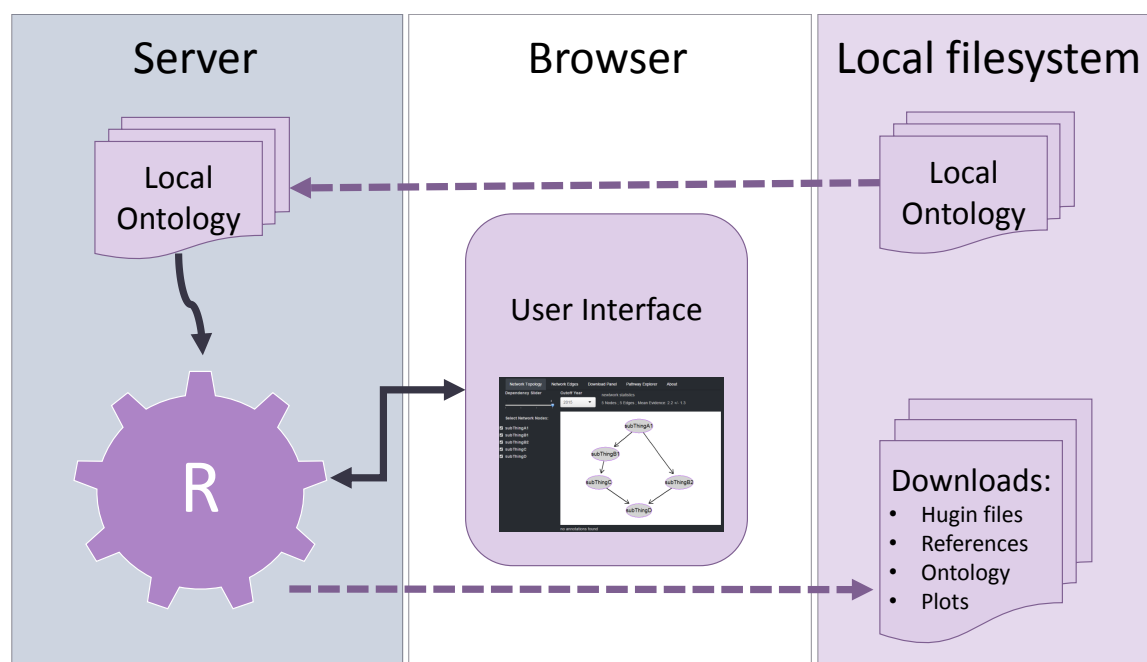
Server

Browser

Local filesystem

Local Ontology

Local Ontology

User Interface

Network Topology Network Edges Download Panel Pathway Explorer About

Dependency Slider

Cutoff Year

2015

network statistics

5 Nodes 5 Edges Mean Evidence: 2.2 +/- 1.3

Select Network Nodes:

subThingA1

subThingB1

subThingB2

subThingC

subThingD

subThingA1

subThingB1

subThingC

subThingB2

subThingD

no annotations found

R

Downloads:
• Hugin files
• References
• Ontology
• Plots